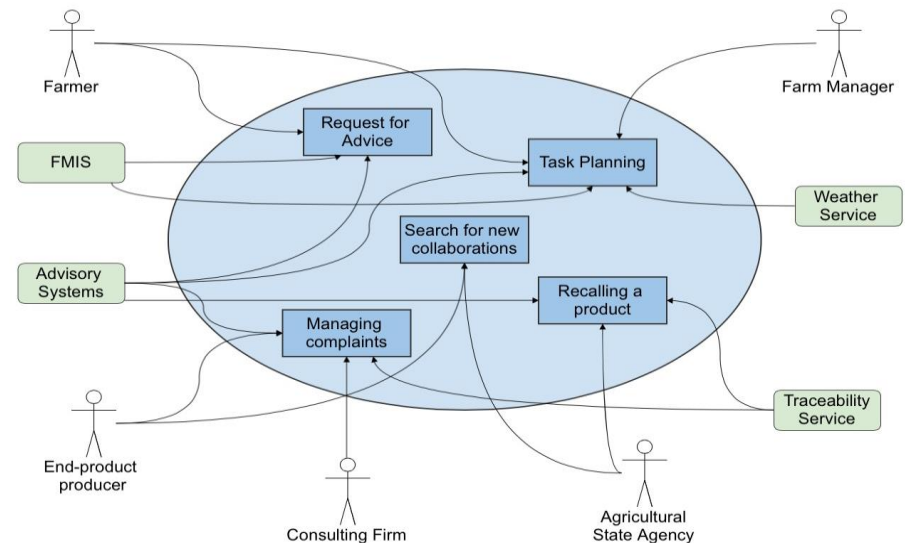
Farmer

Farm Manager

Request for Advice

FMIS

Task Planning

Weather Service

Search for new collaborations

Advisory Systems

Recalling a product

Managing complaints

Traceability Service

End-product producer

Consulting Firm

Agricultural State Agency